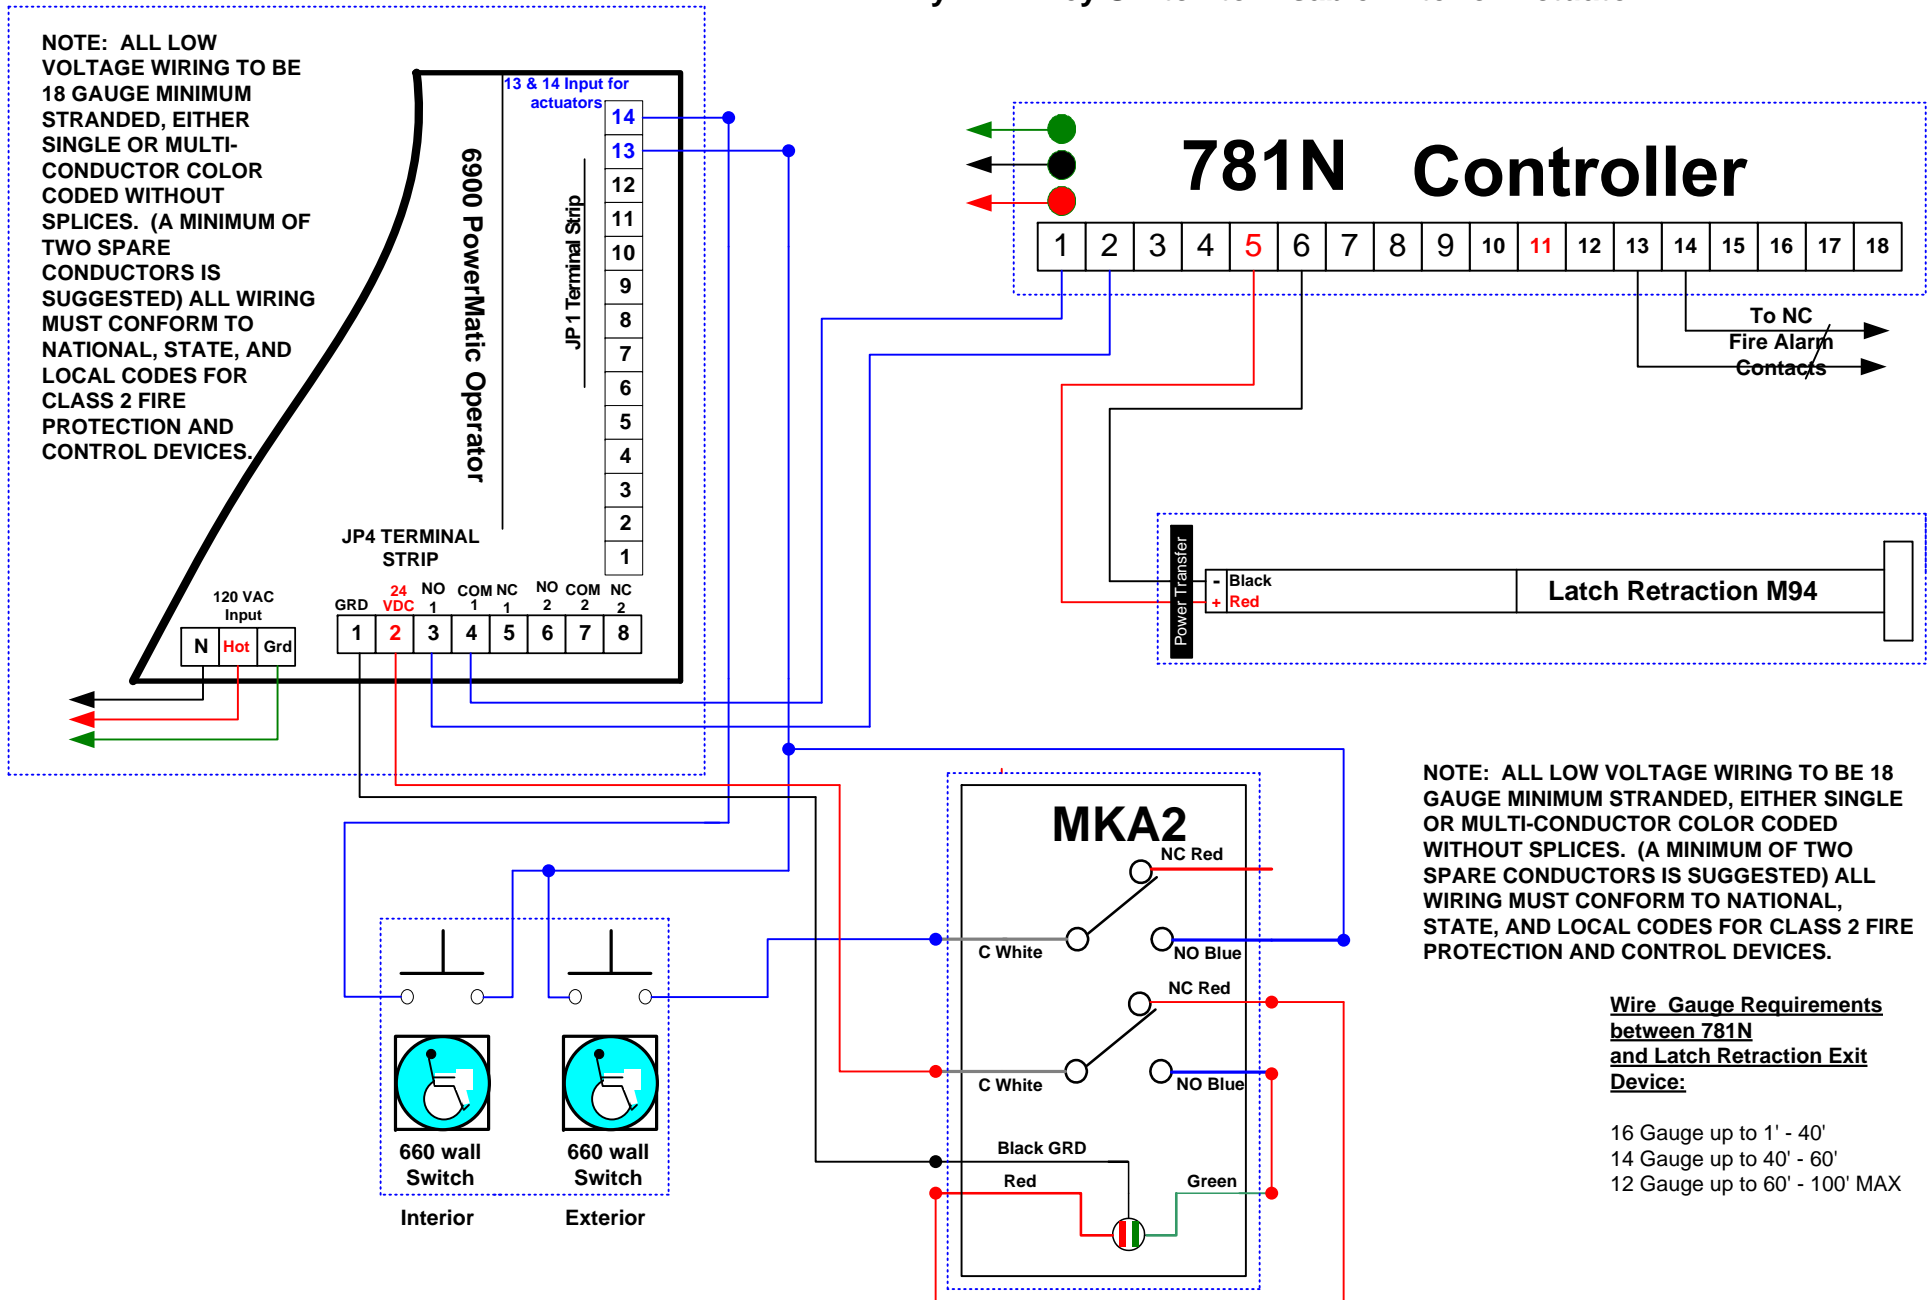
NOTE: ALL LOW VOLTAGE WIRING TO BE 18 GAUGE MINIMUM STRANDED, EITHER SINGLE OR MULTI-CONDUCTOR COLOR CODED WITHOUT SPLICES. (A MINIMUM OF TWO SPARE CONDUCTORS IS SUGGESTED) ALL WIRING MUST CONFORM TO NATIONAL, STATE, AND LOCAL CODES FOR CLASS 2 FIRE PROTECTION AND CONTROL DEVICES.

13 & 14 Input for actuators

6900 PowerMatic Operator

JP 1 Terminal Strip

14
13
12
11
10
9
8
7
6
5
4
3
2
1

JP4 TERMINAL STRIP

120 VAC Input

| N | Hot | Grd |
|---|---|---|

| GRD | 24 VDC | NO 1 | COM 1 | NC 1 | NO 2 | COM 2 | NC 2 |
|---|---|---|---|---|---|---|---|
| 1 | 2 | 3 | 4 | 5 | 6 | 7 | 8 |

781N Controller

| 1 | 2 | 3 | 4 | 5 | 6 | 7 | 8 | 9 | 10 | 11 | 12 | 13 | 14 | 15 | 16 | 17 | 18 |
|---|---|---|---|---|---|---|---|---|---|---|---|---|---|---|---|---|---|

To NC Fire Alarm Contacts

Power Transfer

- Black
+ Red

Latch Retraction M94

MKA2

NC Red
C White
NO Blue
NC Red
C White
NO Blue
Black GRD
Red
Green

660 wall Switch
660 wall Switch
Interior
Exterior

NOTE: ALL LOW VOLTAGE WIRING TO BE 18 GAUGE MINIMUM STRANDED, EITHER SINGLE OR MULTI-CONDUCTOR COLOR CODED WITHOUT SPLICES. (A MINIMUM OF TWO SPARE CONDUCTORS IS SUGGESTED) ALL WIRING MUST CONFORM TO NATIONAL, STATE, AND LOCAL CODES FOR CLASS 2 FIRE PROTECTION AND CONTROL DEVICES.

Wire Gauge Requirements between 781N and Latch Retraction Exit Device:

16 Gauge up to 1' - 40'
14 Gauge up to 40' - 60'
12 Gauge up to 60' - 100' MAX